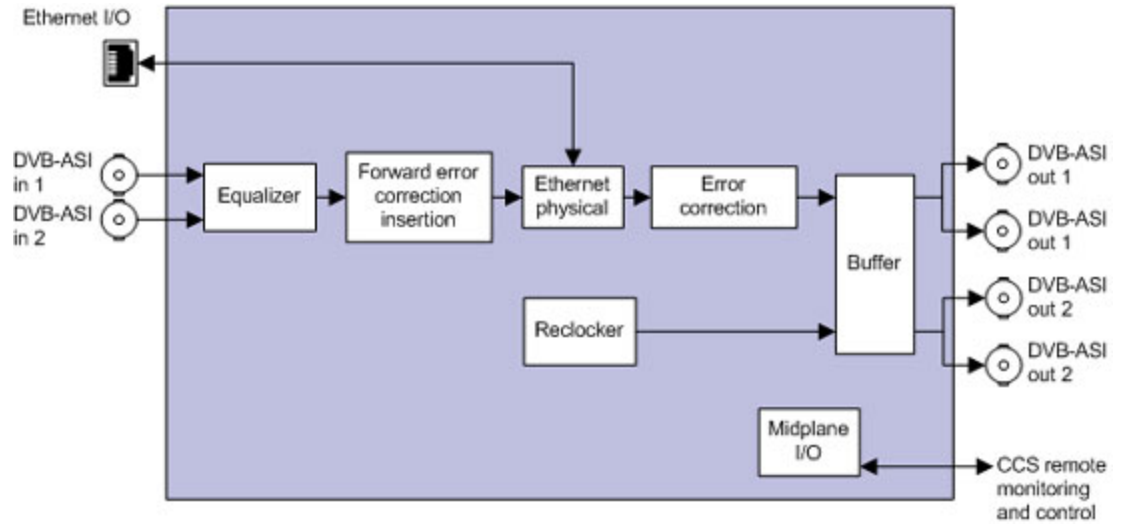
Ethernet I/O

DVB-ASI in 1

DVB-ASI in 2

Equalizer

Forward error correction insertion

Ethernet physical

Error correction

Buffer

Reclocker

DVB-ASI out 1

DVB-ASI out 1

DVB-ASI out 2

DVB-ASI out 2

Midplane I/O

CCS remote monitoring and control